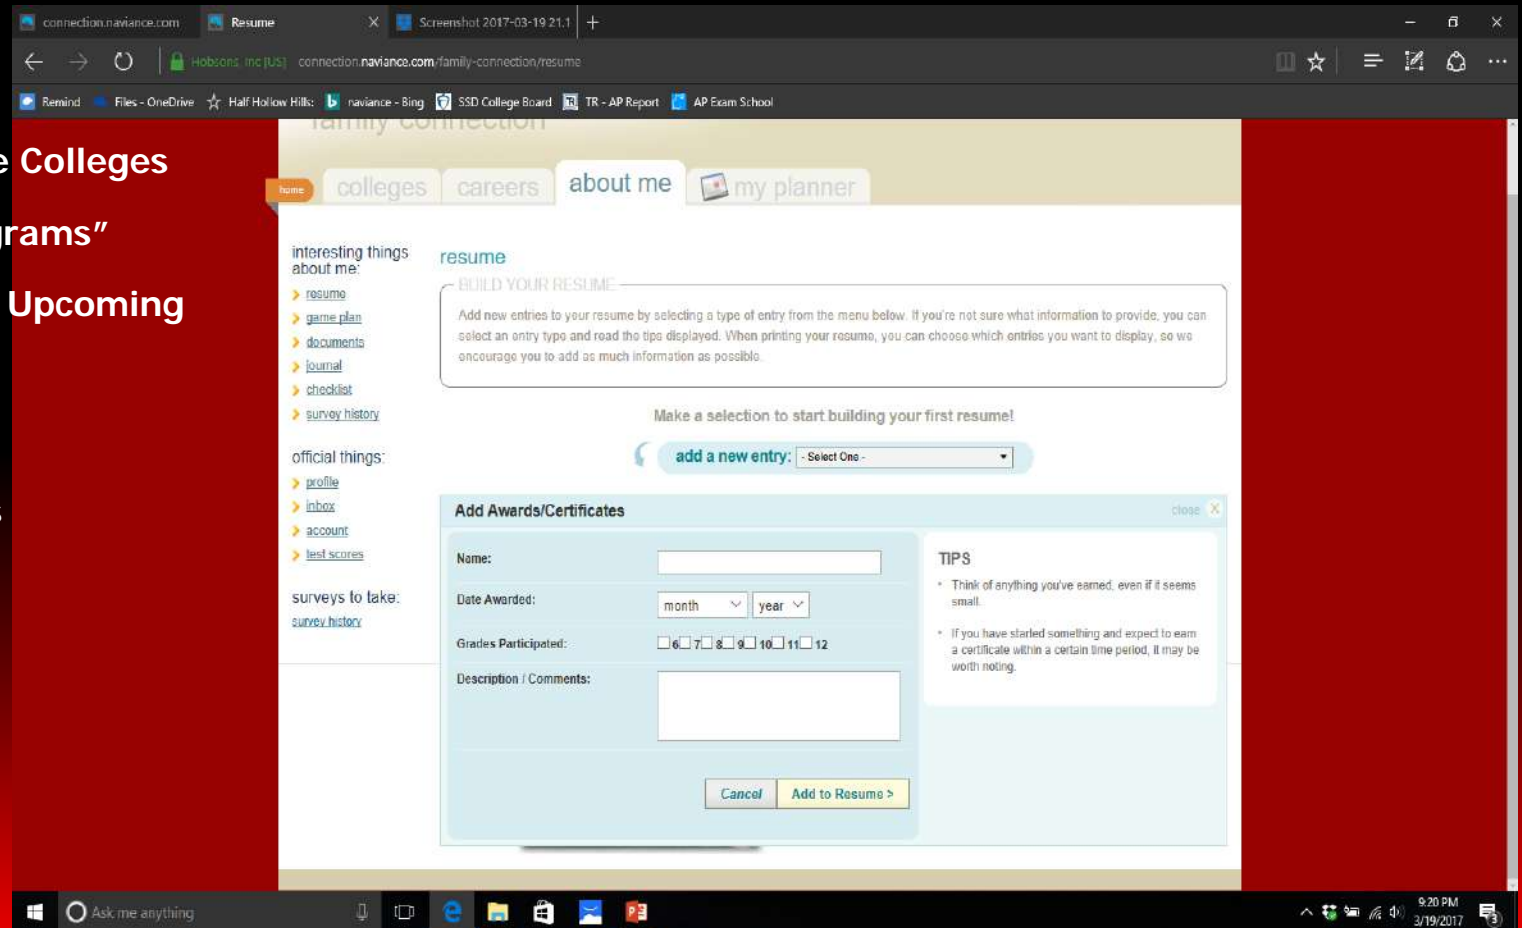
connection.naviance.com | Resume | Screenshot 2017-03-19 21.1

Hobsons, Inc [US] connection.naviance.com/family-connection/resume

Remind | Files - OneDrive | Half Hollow Hills: | naviance - Bing | SSD College Board | TR - AP Report | AP Exam School

e Colleges

rams"

Upcoming

s

family connection

home

colleges careers about me my planner

interesting things about me:
resume
game plan
documents
journal
checklist
survey history

official things:
profile
inbox
account
test scores

surveys to take:
survey history

resume

BUILD YOUR RESUME

Add new entries to your resume by selecting a type of entry from the menu below. If you're not sure what information to provide, you can select an entry type and read the tips displayed. When printing your resume, you can choose which entries you want to display, so we encourage you to add as much information as possible.

Make a selection to start building your first resume!

add a new entry: - Select One -

Add Awards/Certificates

close

Name:

Date Awarded: month year

Grades Participated: 6 7 8 9 10 11 12

Description / Comments:

Cancel Add to Resume >

TIPS

• Think of anything you've earned, even if it seems small.

• If you have started something and expect to earn a certificate within a certain time period, it may be worth noting.

Ask me anything

9:20 PM 3/19/2017